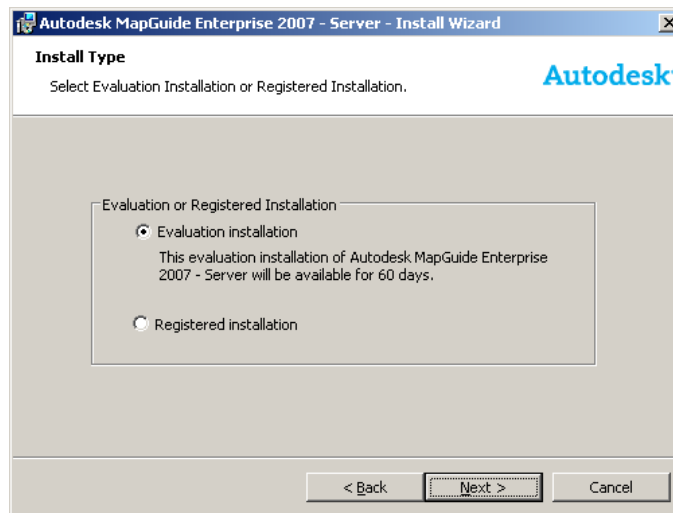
Autodesk MapGuide Enterprise 2007 - Server - Install Wizard

Install Type

Select Evaluation Installation or Registered Installation.

Autodesk

Evaluation or Registered Installation

Evaluation installation

This evaluation installation of Autodesk MapGuide Enterprise 2007 - Server will be available for 60 days.

Registered installation

< Back

Next >

Cancel